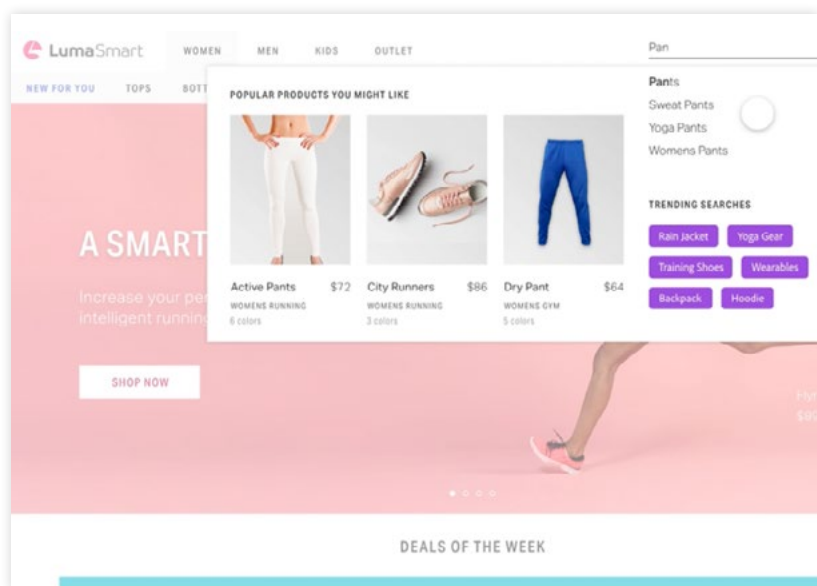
LumaSmart WOMEN MEN KIDS OUTLET

Pan

NEW FOR YOU TOPS BOTT

POPULAR PRODUCTS YOU MIGHT LIKE

Pants
Sweat Pants
Yoga Pants
Womens Pants

Active Pants $72
WOMENS RUNNING
6 colors

City Runners $86
WOMENS RUNNING
3 colors

Dry Pant $64
WOMENS GYM
5 colors

TRENDING SEARCHES

Rain Jacket
Yoga Gear
Training Shoes
Wearables
Backpack
Hoodie

A SMART

Increase your pe
intelligent runnin

SHOP NOW

Hy
$9

DEALS OF THE WEEK